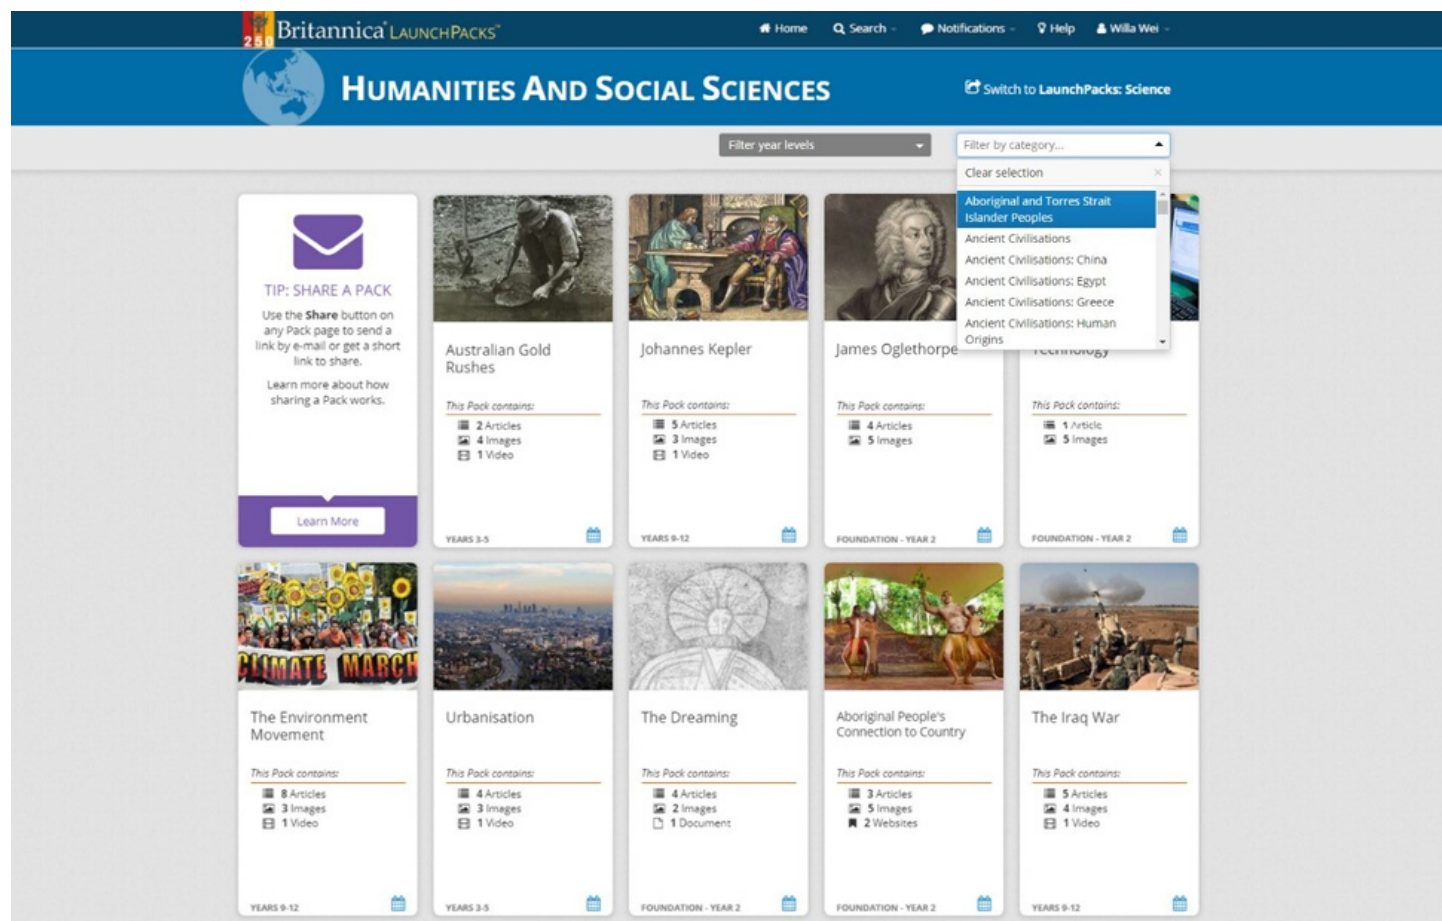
250 Britannica LaunchPacks

Home Search Notifications Help Willa Wei

Humanities And Social Sciences

Switch to LaunchPacks: Science

Filter year levels

Filter by category...

Clear selection

Aboriginal and Torres Strait Islander Peoples
Ancient Civilisations
Ancient Civilisations: China
Ancient Civilisations: Egypt
Ancient Civilisations: Greece
Ancient Civilisations: Human Origins

TIP: SHARE A PACK

Use the Share button on any Pack page to send a link by e-mail or get a short link to share.

Learn more about how sharing a Pack works.

Learn More

Australian Gold Rushes

This Pack contains:
2 Articles
4 Images
1 Video

YEARS 3-5

Johannes Kepler

This Pack contains:
5 Articles
3 Images
1 Video

YEARS 9-12

James Oglethorpe

This Pack contains:
4 Articles
5 Images

FOUNDATION - YEAR 2

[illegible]

This Pack contains:
1 Article
5 Images

FOUNDATION - YEAR 2

CLIMATE MARCH

The Environment Movement

This Pack contains:
8 Articles
3 Images
1 Video

YEARS 9-12

Urbanisation

This Pack contains:
4 Articles
3 Images
1 Video

YEARS 3-5

The Dreaming

This Pack contains:
4 Articles
2 Images
1 Document

FOUNDATION - YEAR 2

Aboriginal People's Connection to Country

This Pack contains:
3 Articles
5 Images
2 Websites

FOUNDATION - YEAR 2

The Iraq War

This Pack contains:
5 Articles
4 Images
1 Video

YEARS 9-12